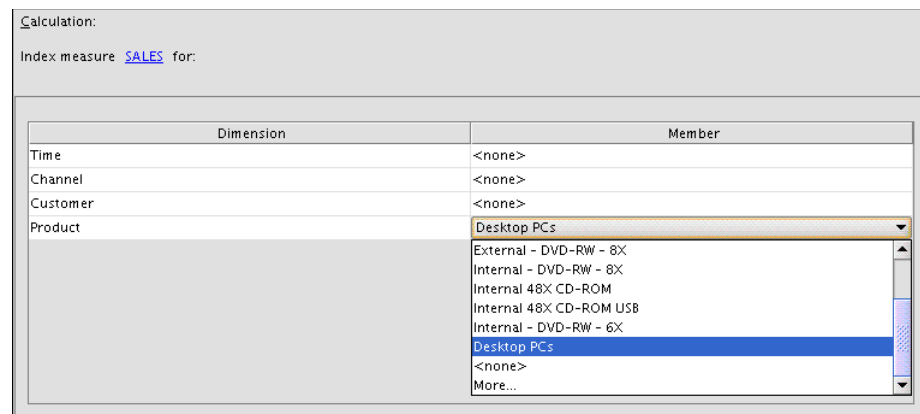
Calculation:

Index measure SALES for:

| Dimension | Member |
|---|---|
| Time | <none> |
| Channel | <none> |
| Customer | <none> |
| Product | Desktop PCs |

External - DVD-RW - 8X
Internal - DVD-RW - 8X
Internal 48X CD-ROM
Internal 48X CD-ROM USB
Internal - DVD-RW - 6X
Desktop PCs
<none>
More...